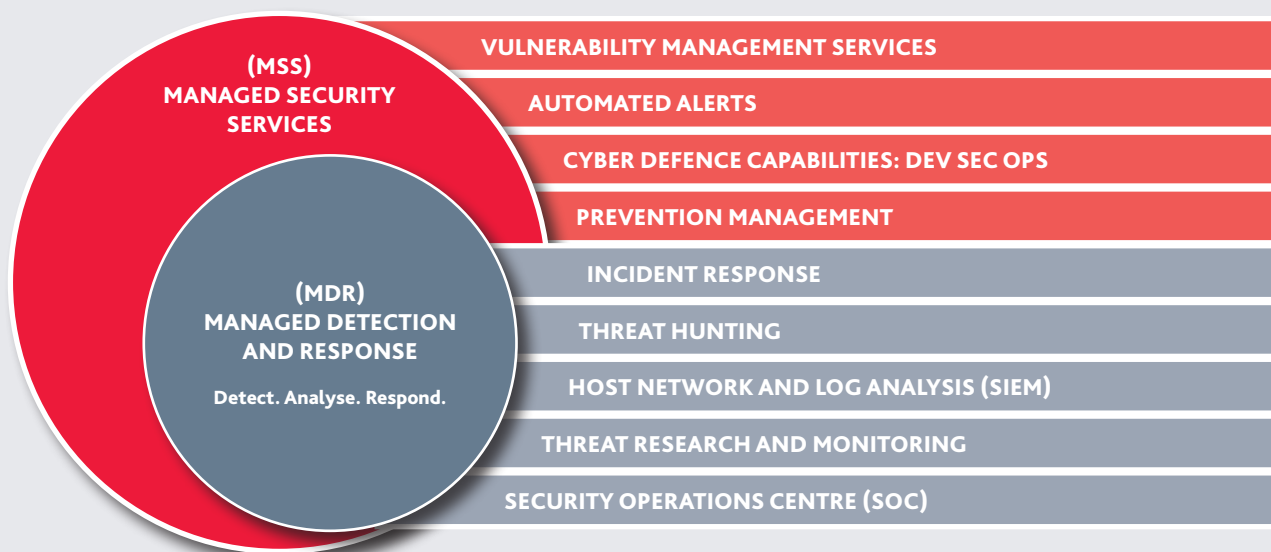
(MSS)
MANAGED SECURITY SERVICES

(MDR)
MANAGED DETECTION AND RESPONSE

Detect. Analyse. Respond.

VULNERABILITY MANAGEMENT SERVICES

AUTOMATED ALERTS

CYBER DEFENCE CAPABILITIES: DEV SEC OPS

PREVENTION MANAGEMENT

INCIDENT RESPONSE

THREAT HUNTING

HOST NETWORK AND LOG ANALYSIS (SIEM)

THREAT RESEARCH AND MONITORING

SECURITY OPERATIONS CENTRE (SOC)